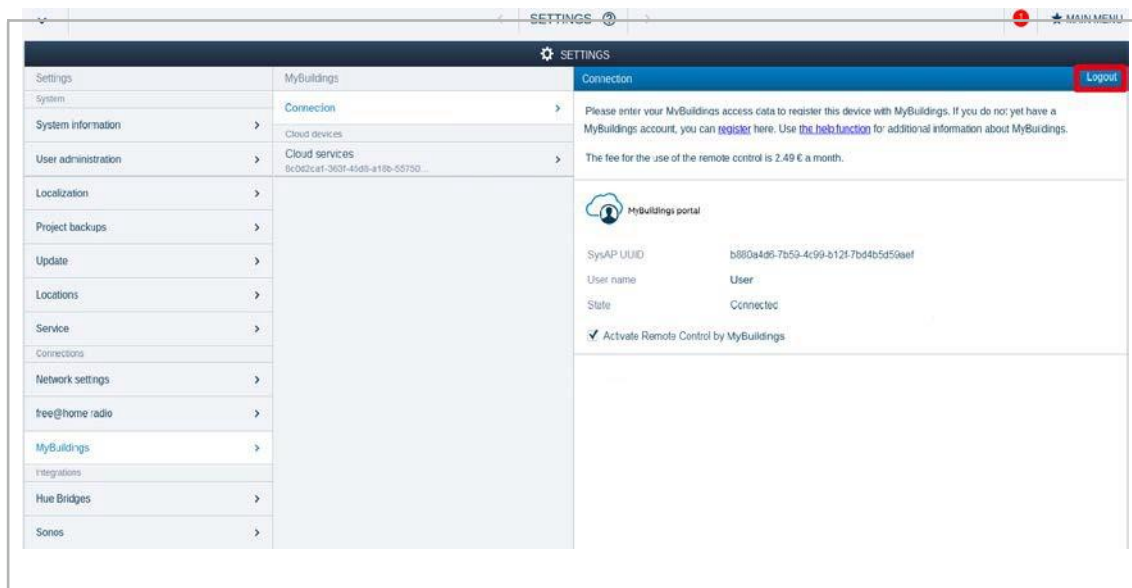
SETTINGS ②

MAIN MENU

SETTINGS

Settings

System

System information

User administration

Localization

Project backups

Update

Locations

Service

Connections

Network settings

free@home radio

MyBuildings

Integrations

Hue Bridges

Sonos

MyBuildings

Connecion

Cloud devices

Cloud services
6c0d2ca1-360f-45d8-a18b-55750...

Connection

Logout

Please enter your MyBuildings access data to register this device with MyBuildings. If you do not yet have a MyBuildings account, you can register here. Use the help function for additional information about MyBuildings.

The fee for the use of the remote control is 2.49 € a month.

MyBuildings portal

SysAP UUID b880a4d6-7b59-4c99-b12f-7bd4b5d59aef

User name User

State Connected

Activate Remote Control by MyBuildings